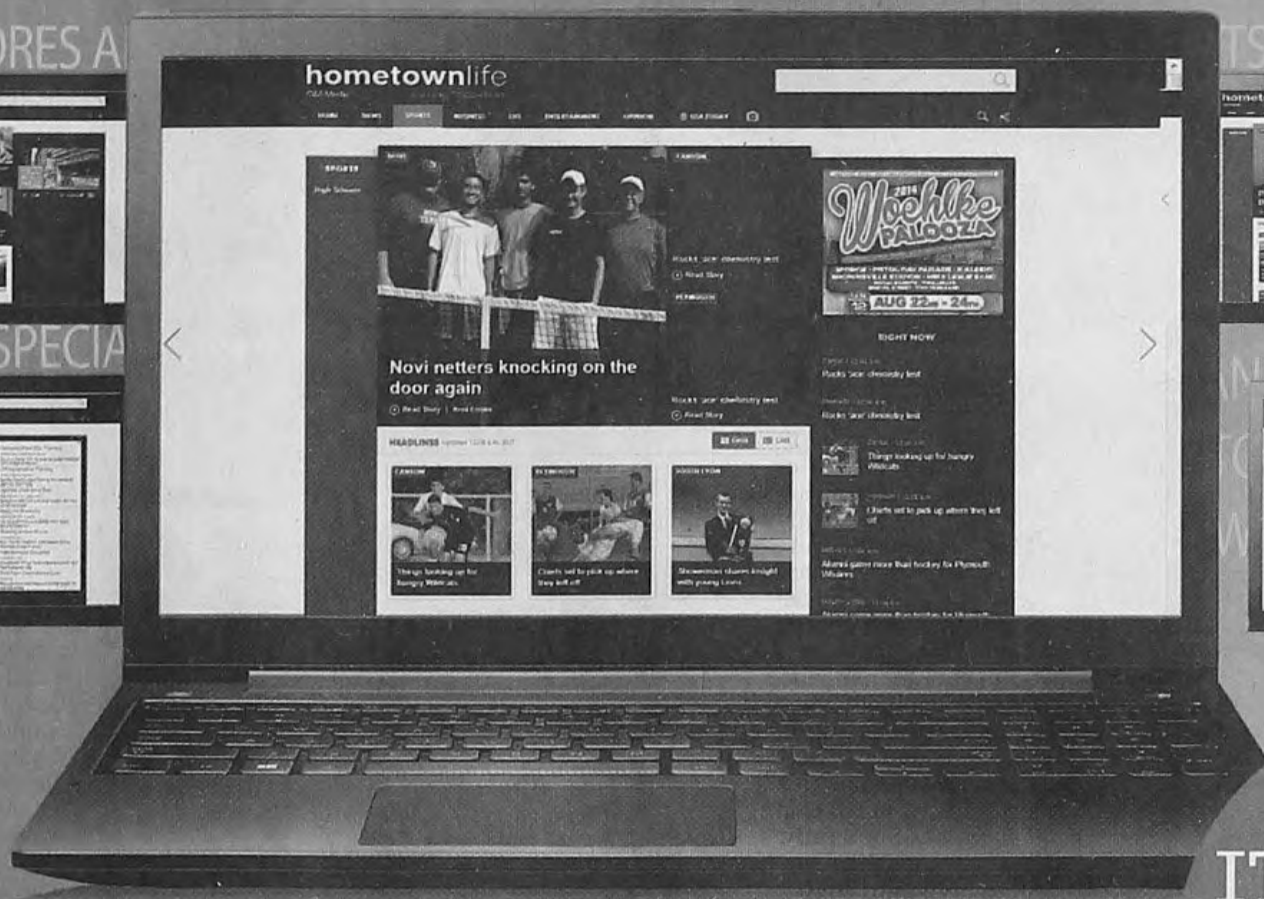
ORES A

SPECIA

hometownlife

HOME NEWS SPORTS BUSINESS LIFE ENTERTAINMENT OPINION USA TODAY

SPORTS

CANTON

Rocks 'star' chemistry test

Read Story

PLYMOUTH

Novi netters knocking on the door again

Read Story | Read Later

Rocks 'star' chemistry test

Read Story

2014 Woehlke PALOOZA

AUG 22nd - 24th

RIGHT NOW

Rocks 'star' chemistry test

Rocks 'star' chemistry test

Things looking up for hungry Wildcats

Chiefs set to pick up where they left off

Alumni game more than hockey for Plymouth Whalers

HEADLINES

CANTON

Things looking up for hungry Wildcats

PLYMOUTH

Chiefs set to pick up where they left off

SOUTH LYON

Showerman shares insight with young Lions

hometo

IT